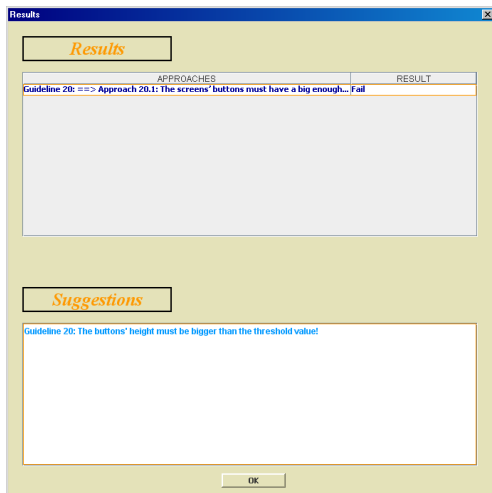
Results

Results

| APPROACHES | RESULT |
|---|---|
| Guideline 20: ==> Approach 20.1: The screens' buttons must have a big enough... | Fail |

Suggestions

Guideline 20: The buttons' height must be bigger than the threshold value!

OK